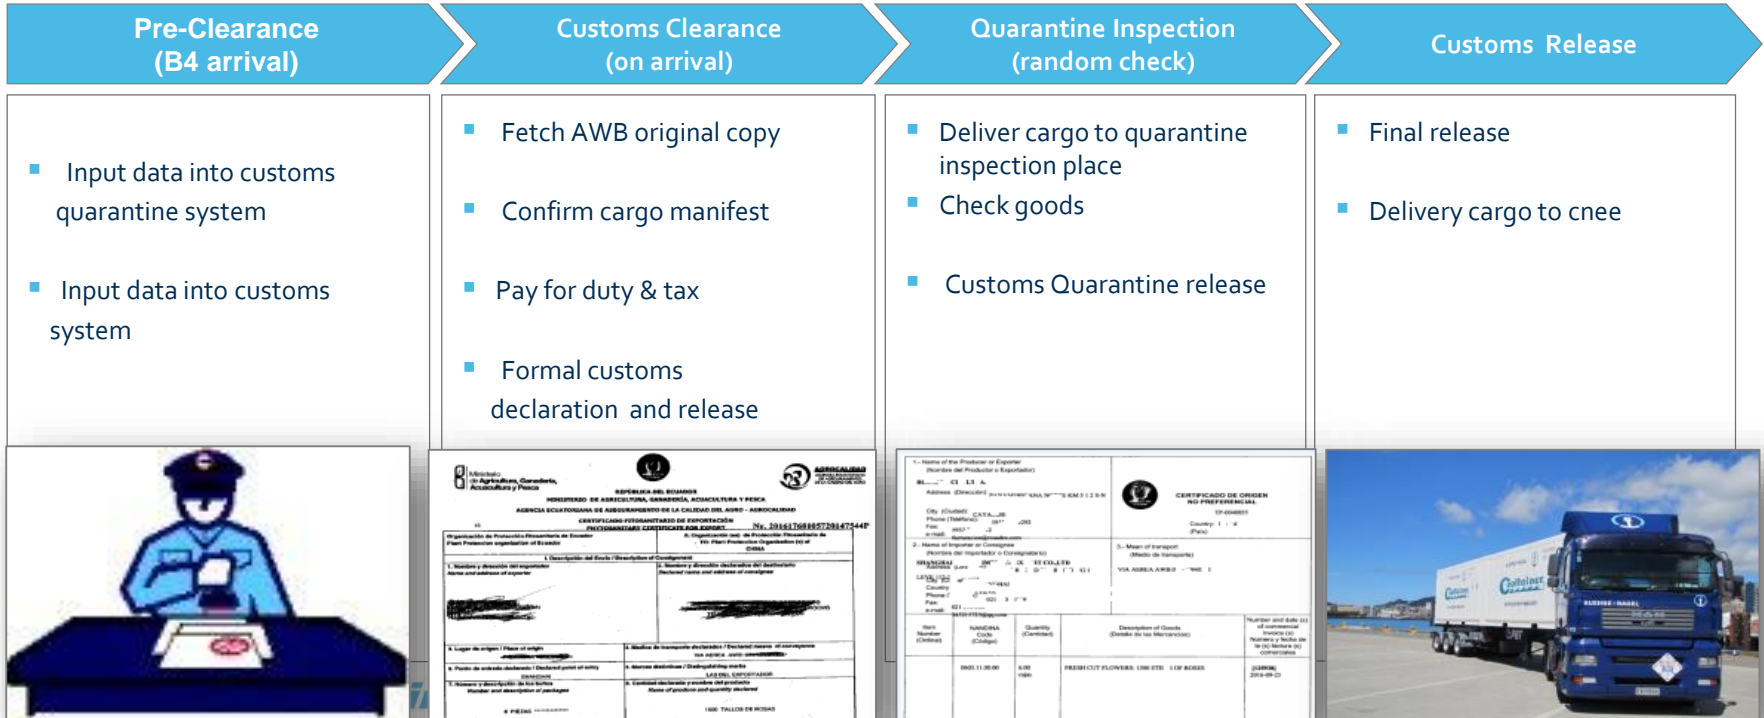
Pre-Clearance (B4 arrival)

Customs Clearance (on arrival)

Quarantine Inspection (random check)

Customs Release

Input data into customs quarantine system

Input data into customs system

Fetch AWB original copy

Confirm cargo manifest

Pay for duty & tax

Formal customs declaration and release

Deliver cargo to quarantine inspection place

Check goods

Customs Quarantine release

Final release

Delivery cargo to cnee

REPÚBLICA DEL ECUADOR

MINISTERIO DE AGRICULTURA, GANADERÍA, ACUACULTURA Y PESCA

AGENCIA ECUATORIANA DE ASEGURAMIENTO DE LA CALIDAD DEL AGRO - AGROCALIDAD

CERTIFICADO FITOSANITARIO DE EXPORTACIÓN

PHYTOSANITARY CERTIFICATE FOR EXPORT

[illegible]

CERTIFICADO DE ORIGEN NO PREFERENCIAL

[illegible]